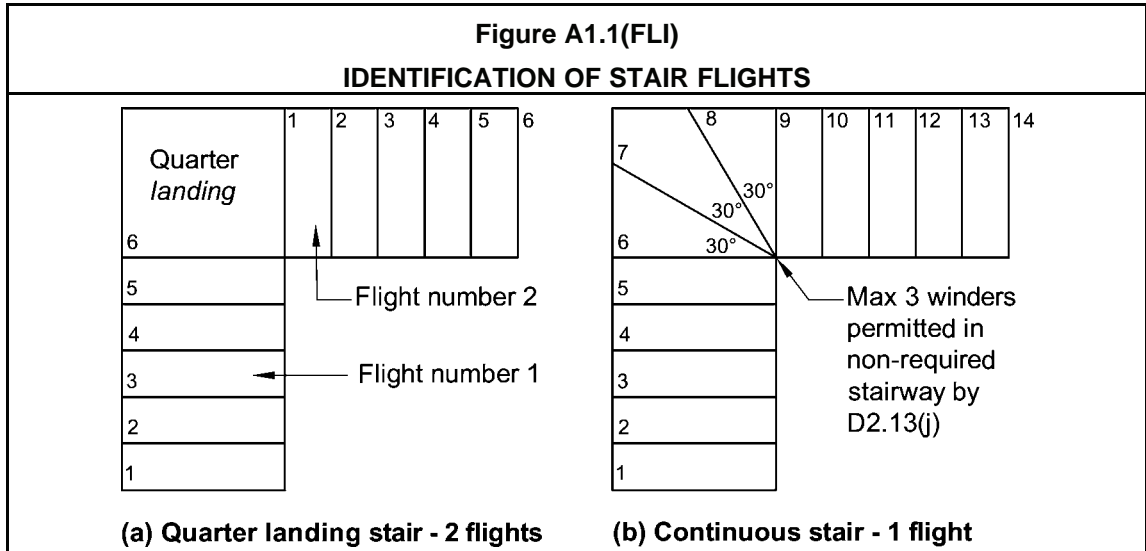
Figure A1.1(FLI)

IDENTIFICATION OF STAIR FLIGHTS

Quarter *landing*

1 2 3 4 5 6

6

5

4

3

2

1

Flight number 2

Flight number 1

8 9 10 11 12 13 14

7

30°

30°

6 30°

5

4

3

2

1

Max 3 winders permitted in non-required stairway by D2.13(j)

(a) Quarter landing stair - 2 flights

(b) Continuous stair - 1 flight